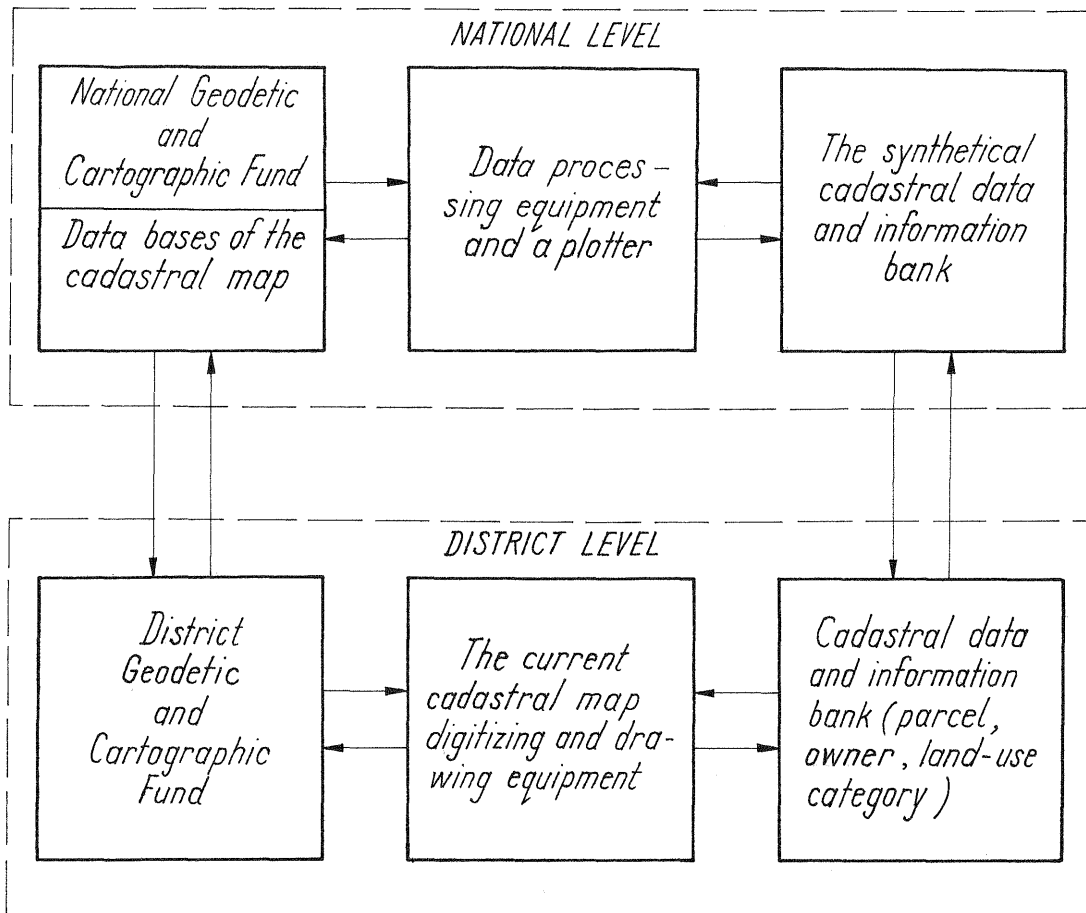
NATIONAL LEVEL

National Geodetic and Cartographic Fund

Data bases of the cadastral map

Data processing equipment and a plotter

The synthetical cadastral data and information bank

DISTRICT LEVEL

District Geodetic and Cartographic Fund

The current cadastral map digitizing and drawing equipment

Cadastral data and information bank (parcel, owner, land-use category)